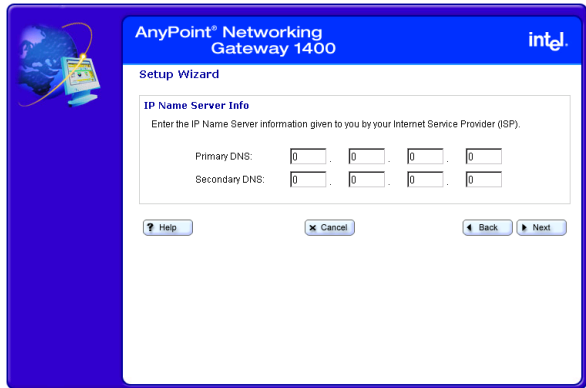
AnyPoint® Networking Gateway 1400

intel.

Setup Wizard

IP Name Server Info

Enter the IP Name Server information given to you by your Internet Service Provider (ISP).

| | | | | |
|---|---|---|---|---|
| Primary DNS: | 0 | 0 | 0 | 0 |
| Secondary DNS: | 0 | 0 | 0 | 0 |

? Help

✖ Cancel

◄ Back

► Next